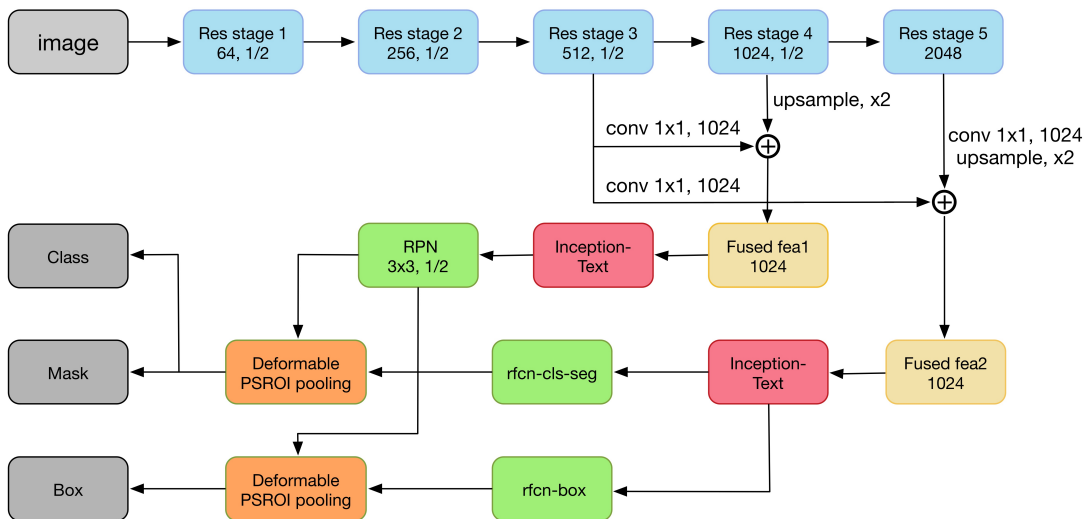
image

Res stage 1
64, 1/2

Res stage 2
256, 1/2

Res stage 3
512, 1/2

Res stage 4
1024, 1/2

Res stage 5
2048

upsample, x2

conv 1x1, 1024

conv 1x1, 1024
upsample, x2

conv 1x1, 1024

Class

RPN
3x3, 1/2

Inception-Text

Fused fea1
1024

Mask

Deformable
PSROI pooling

rfcn-cls-seg

Inception-Text

Fused fea2
1024

Box

Deformable
PSROI pooling

rfcn-box